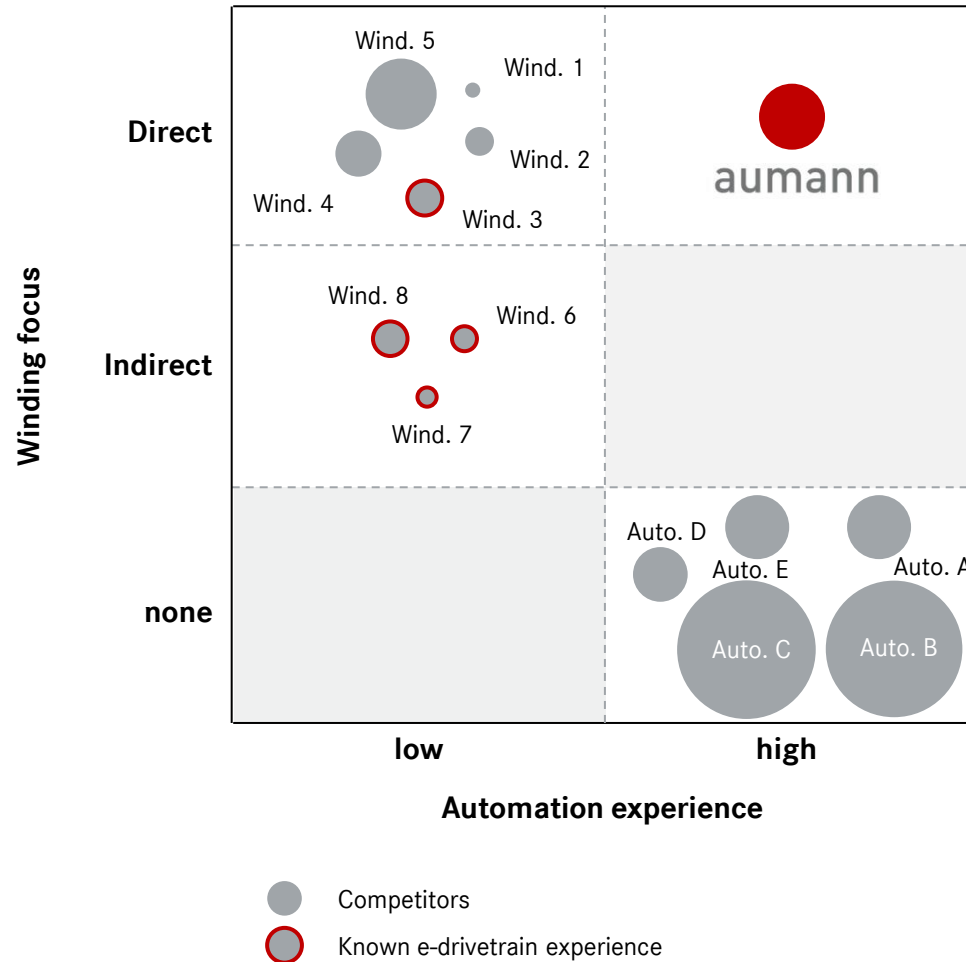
Winding focus

Direct

Wind. 5
Wind. 1
Wind. 2
Wind. 4
Wind. 3

aumann

Indirect

Wind. 8
Wind. 6
Wind. 7

none

Auto. D
Auto. E
Auto. A
Auto. C
Auto. B

low
high

Automation experience

Competitors
Known e-drivetrain experience